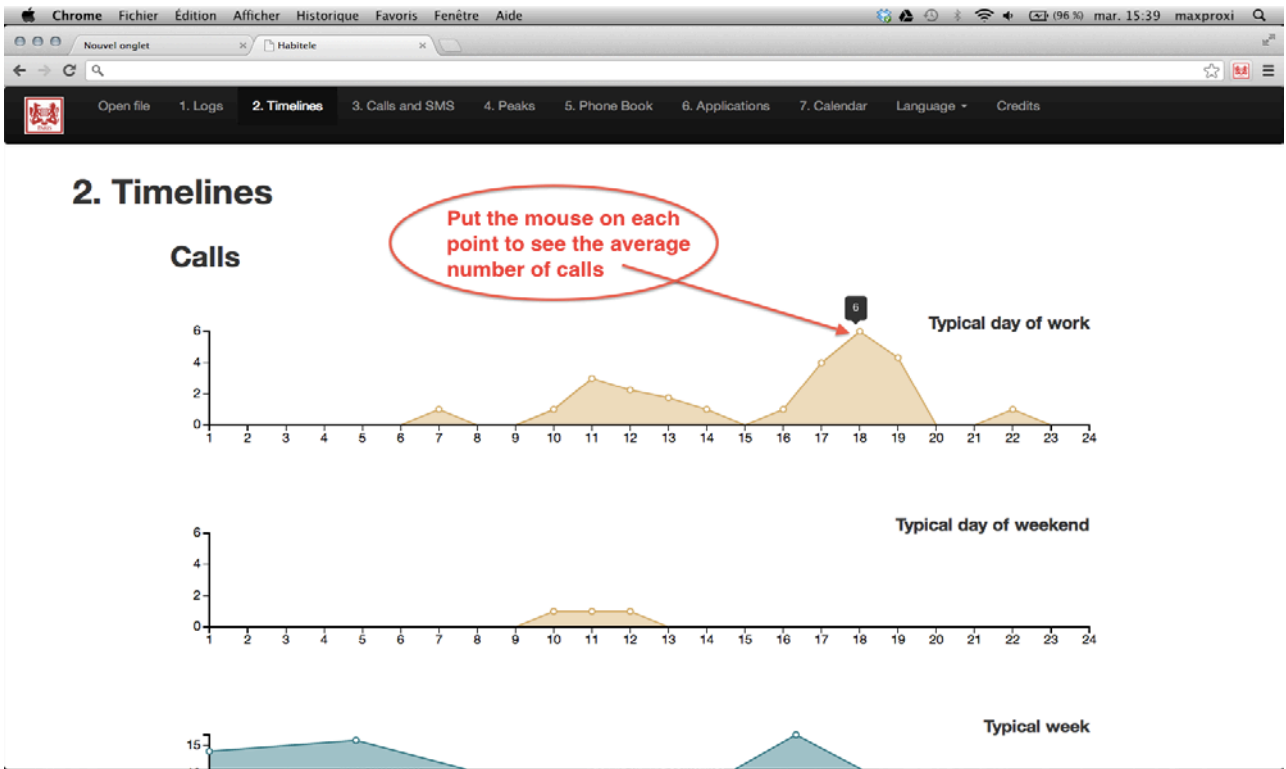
Chrome Fichier Édition Afficher Historique Favoris Fenêtre Aide

(96 %) mar. 15:39 maxproxi

Nouvel onglet

Habitele

Open file 1. Logs 2. Timelines 3. Calls and SMS 4. Peaks 5. Phone Book 6. Applications 7. Calendar Language Credits

2. Timelines

Calls

Put the mouse on each point to see the average number of calls

6

Typical day of work

6
4
2
0
1 2 3 4 5 6 7 8 9 10 11 12 13 14 15 16 17 18 19 20 21 22 23 24

Typical day of weekend

6
4
2
0
1 2 3 4 5 6 7 8 9 10 11 12 13 14 15 16 17 18 19 20 21 22 23 24

Typical week

15